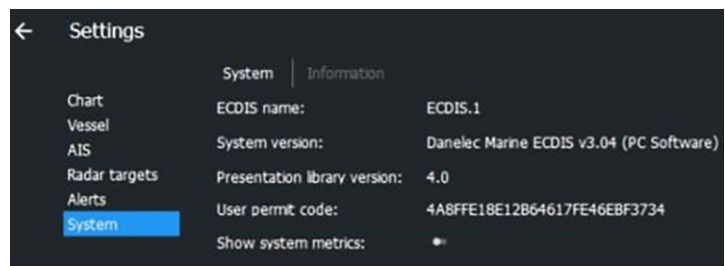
← Settings

System | Information

Chart
Vessel
AIS
Radar targets
Alerts
System

| | |
|---|---|
| ECDIS name: | ECDIS.1 |
| System version: | Danelec Marine ECDIS v3.04 (PC Software) |
| Presentation library version: | 4.0 |
| User permit code: | 4A8FFE18E12B64617FE46EBF3734 |
| Show system metrics: | |